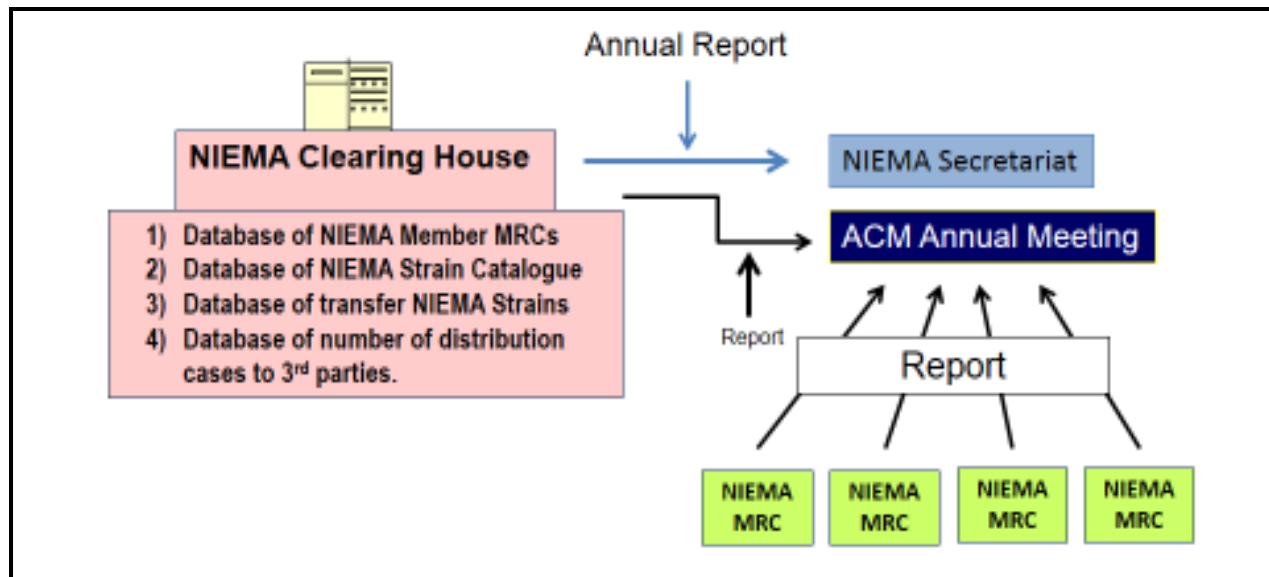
Annual Report

NIEMA Clearing House

1) Database of NIEMA Member MRCs
2) Database of NIEMA Strain Catalogue
3) Database of transfer NIEMA Strains
4) Database of number of distribution cases to 3$^{rd}$ parties.

NIEMA Secretariat

ACM Annual Meeting

Report

Report

NIEMA MRC

NIEMA MRC

NIEMA MRC

NIEMA MRC